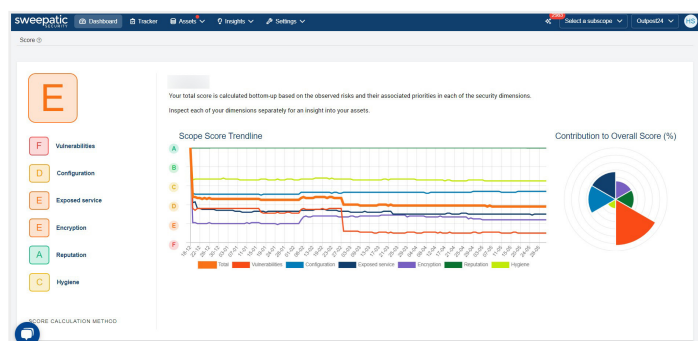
sweepatic SECURITY
Dashboard
Tracker
Assets
Insights
Settings
2000
Select a subscope
Outpost24
HS

Score

E

F Vulnerabilities
D Configuration
E Exposed service
E Encryption
A Reputation
C Hygiene

SCORE CALCULATION METHOD

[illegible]

Your total score is calculated bottom-up based on the observed risks and their associated priorities in each of the security dimensions.

Inspect each of your dimensions separately for an insight into your assets.

Scope Score Trendline

A
B
C
D
E
F

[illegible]

Total
Vulnerabilities
Configuration
Exposed service
Encryption
Reputation
Hygiene

Contribution to Overall Score (%)